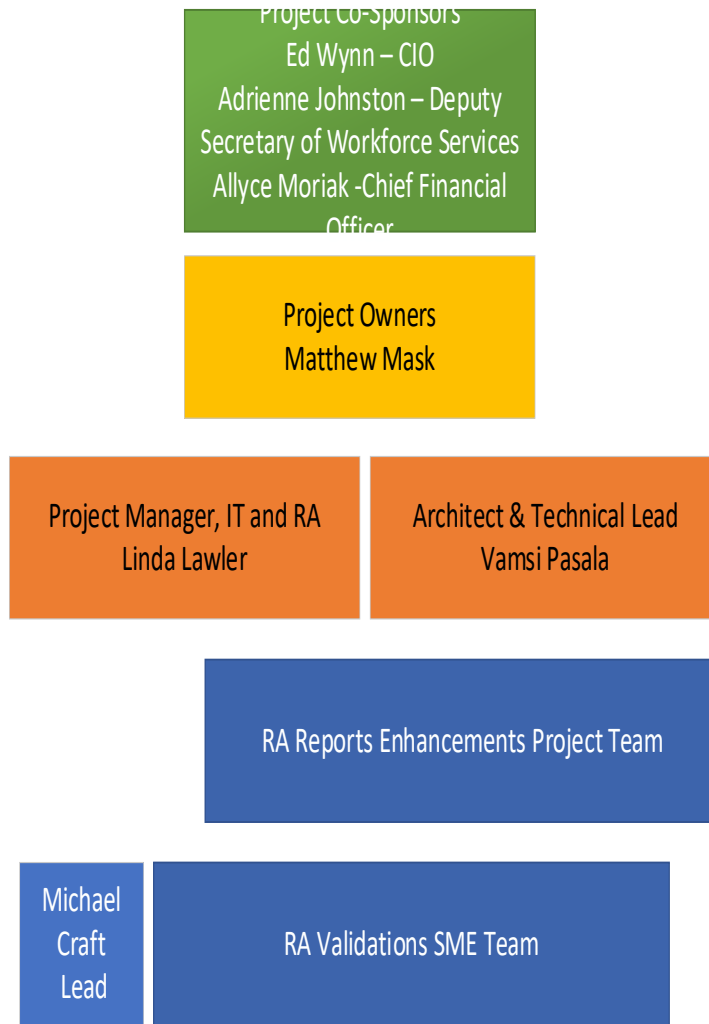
Project Co-Sponsors
Ed Wynn – CIO
Adrienne Johnston – Deputy Secretary of Workforce Services
Allyce Moriak -Chief Financial Officer

Project Owners
Matthew Mask

Project Manager, IT and RA
Linda Lawler

Architect & Technical Lead
Vamsi Pasala

RA Reports Enhancements Project Team

Michael Craft Lead

RA Validations SME Team